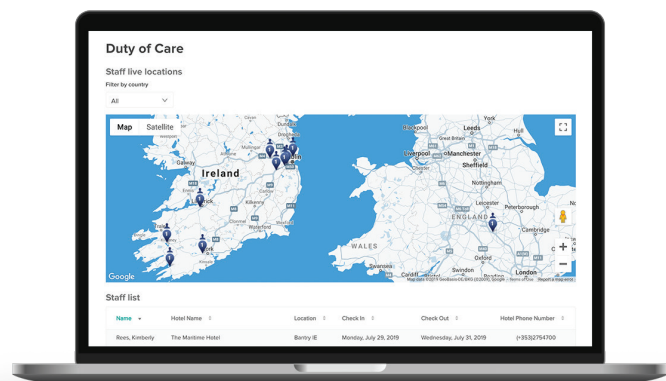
Duty of Care

Staff live locations

Filter by country

All

Map Satellite

Ireland

Galway

Drogheda

Mullingar

Limerick

Kilkenny

Waterford

Cork

Blackpool

Leeds

Hull

Great Britain

Liverpool

Manchester

Sheffield

Chester

Nottingham

Leicester

Peterborough

ENGLAND

Cambridge

Birmingham

WALES

Oxford

Swansea

Cardiff

Swindon

London

Google

Map data ©2019 GeoBasis-DE/BKG (©2009), Google Terms of Use Report a map error

Staff list

| Name | Hotel Name | Location | Check In | Check Out | Hotel Phone Number |
|---|---|---|---|---|---|
| Rees, Kimberly | The Maritime Hotel | Bantry IE | Monday, July 29, 2019 | Wednesday, July 31, 2019 | (+353)2754700 |